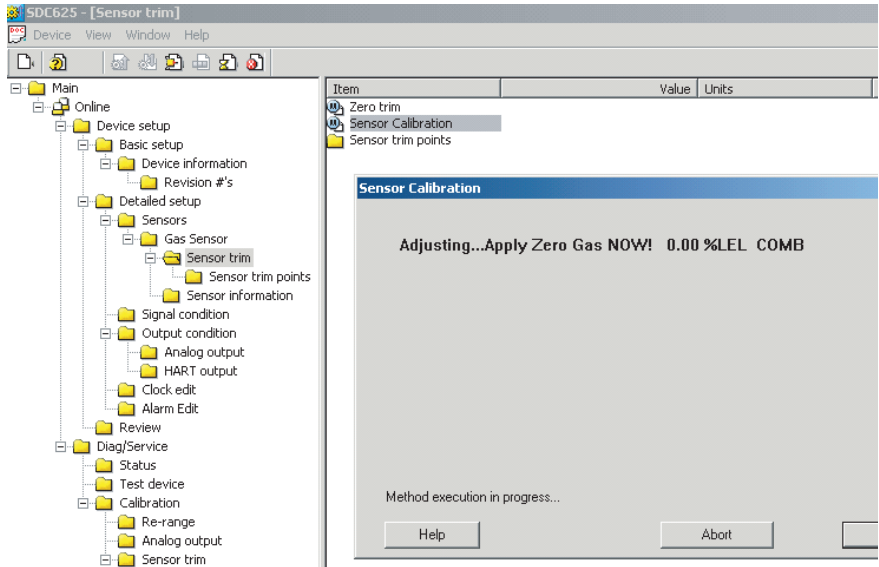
SDC625 - [Sensor trim]

Device View Window Help

Main
Online
Device setup
Basic setup
Device information
Revision #'s
Detailed setup
Sensors
Gas Sensor
Sensor trim
Sensor trim points
Sensor information
Signal condition
Output condition
Analog output
HART output
Clock edit
Alarm Edit
Review
Diag/Service
Status
Test device
Calibration
Re-range
Analog output
Sensor trim

| Item | Value | Units |
|---|---|---|
| Zero trim | | |
| Sensor Calibration | | |
| Sensor trim points | | |

Sensor Calibration

Adjusting...Apply Zero Gas NOW! 0.00 %LEL COMB

Method execution in progress...

Help

Abort